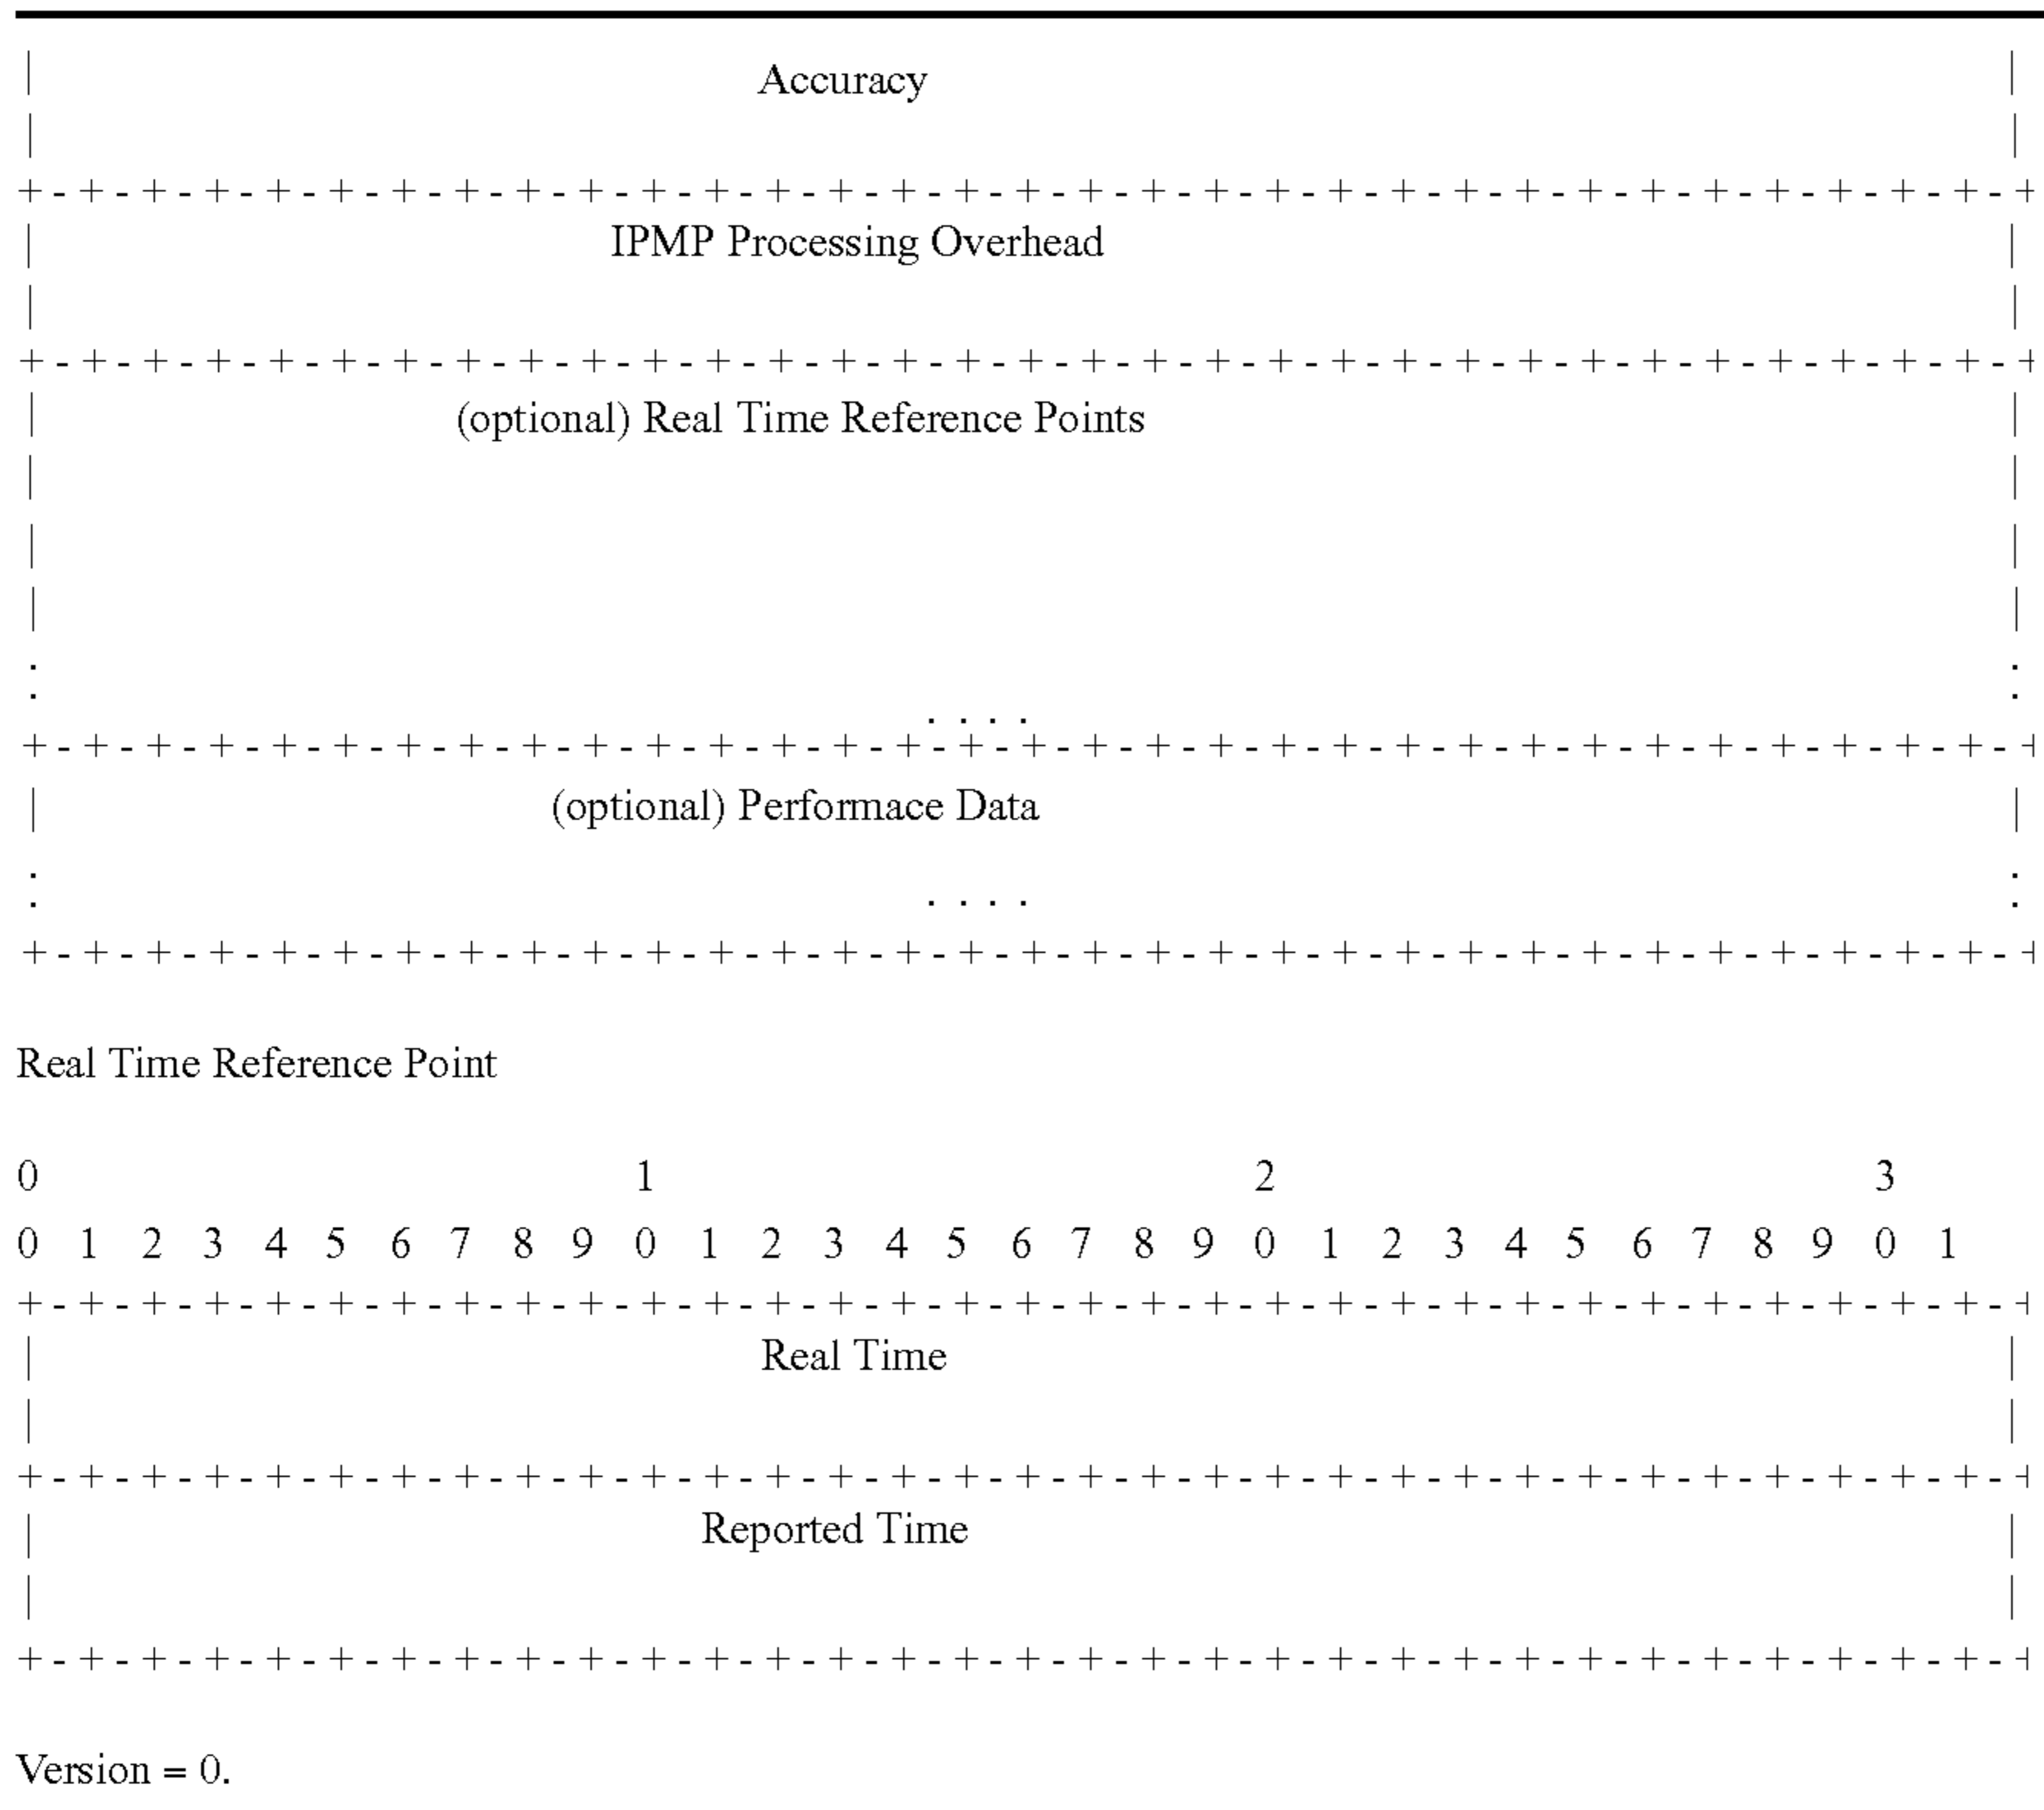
| Accuracy |
| |
+-+-+-+-+-+-+-+-+-+-+-+-+-+-+-+-+-+-+-+-+-+-+-+-+-+-+-+-+-+-+-+-+
| IPMP Processing Overhead |
| |
+-+-+-+-+-+-+-+-+-+-+-+-+-+-+-+-+-+-+-+-+-+-+-+-+-+-+-+-+-+-+-+-+
| (optional) Real Time Reference Points |
| |
| |
| |
: :
. . . .
+-+-+-+-+-+-+-+-+-+-+-+-+-+-+-+-+-+-+-+-+-+-+-+-+-+-+-+-+-+-+-+-+
| (optional) Performace Data |
: . . . . :
+-+-+-+-+-+-+-+-+-+-+-+-+-+-+-+-+-+-+-+-+-+-+-+-+-+-+-+-+-+-+-+-+

Real Time Reference Point

0 1 2 3
0 1 2 3 4 5 6 7 8 9 0 1 2 3 4 5 6 7 8 9 0 1 2 3 4 5 6 7 8 9 0 1
+-+-+-+-+-+-+-+-+-+-+-+-+-+-+-+-+-+-+-+-+-+-+-+-+-+-+-+-+-+-+-+-+
| Real Time |
| |
+-+-+-+-+-+-+-+-+-+-+-+-+-+-+-+-+-+-+-+-+-+-+-+-+-+-+-+-+-+-+-+-+
| Reported Time |
| |
+-+-+-+-+-+-+-+-+-+-+-+-+-+-+-+-+-+-+-+-+-+-+-+-+-+-+-+-+-+-+-+-+

Version = 0.